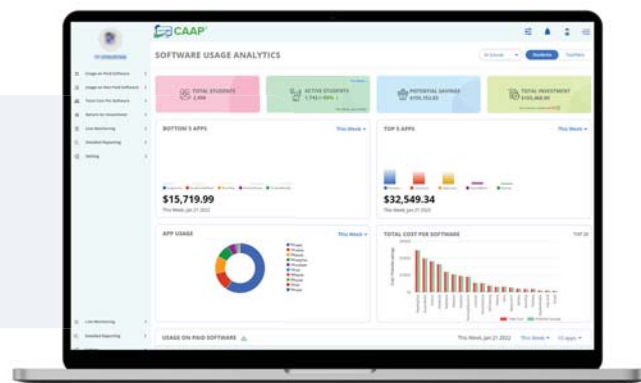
CAAP

SOFTWARE USAGE ANALYTICS

Students Teachers

Usage on Paid Software
Usage on Non Paid Software
Total Cost Per Software
Return On Investment
Live Monitoring
Detailed Reporting
Setting

TOTAL STUDENTS
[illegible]

ACTIVE STUDENTS
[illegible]

POTENTIAL SAVINGS
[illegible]

TOTAL INVESTMENT
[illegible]

BOTTOM 5 APPS
This Week

$15,719.99
This Week, Jan 21 2022

TOP 5 APPS
This Week

$32,549.34
This Week, Jan 21 2022

APP USAGE
This Week

TOTAL COST PER SOFTWARE

Live Monitoring
Detailed Reporting

USAGE ON PAID SOFTWARE

This Week, Jan 21 2022
This Week
10 apps